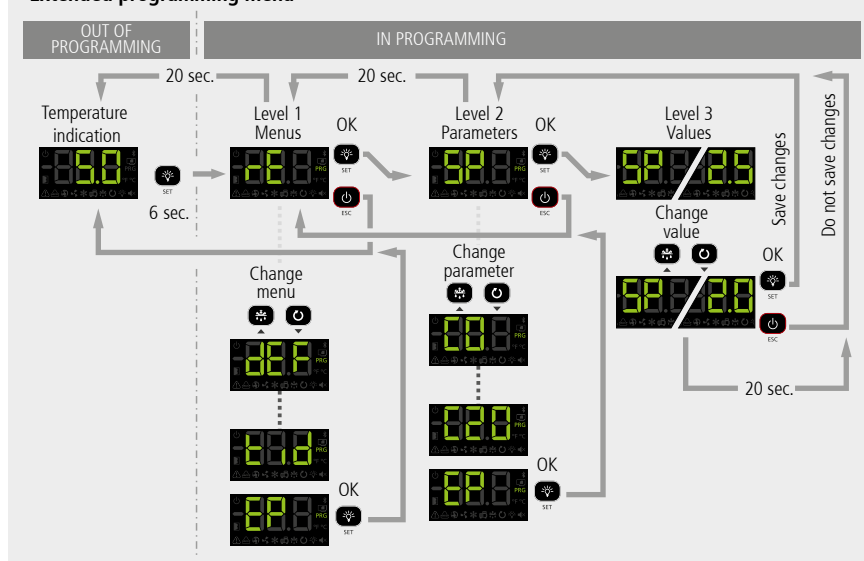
Extended programming menu

OUT OF PROGRAMMING

IN PROGRAMMING

20 sec.

20 sec.

Temperature indication

-5.0

SET

6 sec.

Level 1 Menus

rEG

PRG

OK

SET

ESC

Level 2 Parameters

SP

PRG

OK

SET

ESC

Level 3 Values

SP.P

2.5

Save changes

Do not save changes

Change value

SP.P

2.0

OK

SET

ESC

20 sec.

Change menu

dEF

PRG

tUd

PRG

EPS

OK

SET

Change parameter

C0

PRG

C20

PRG

EP

OK

SET